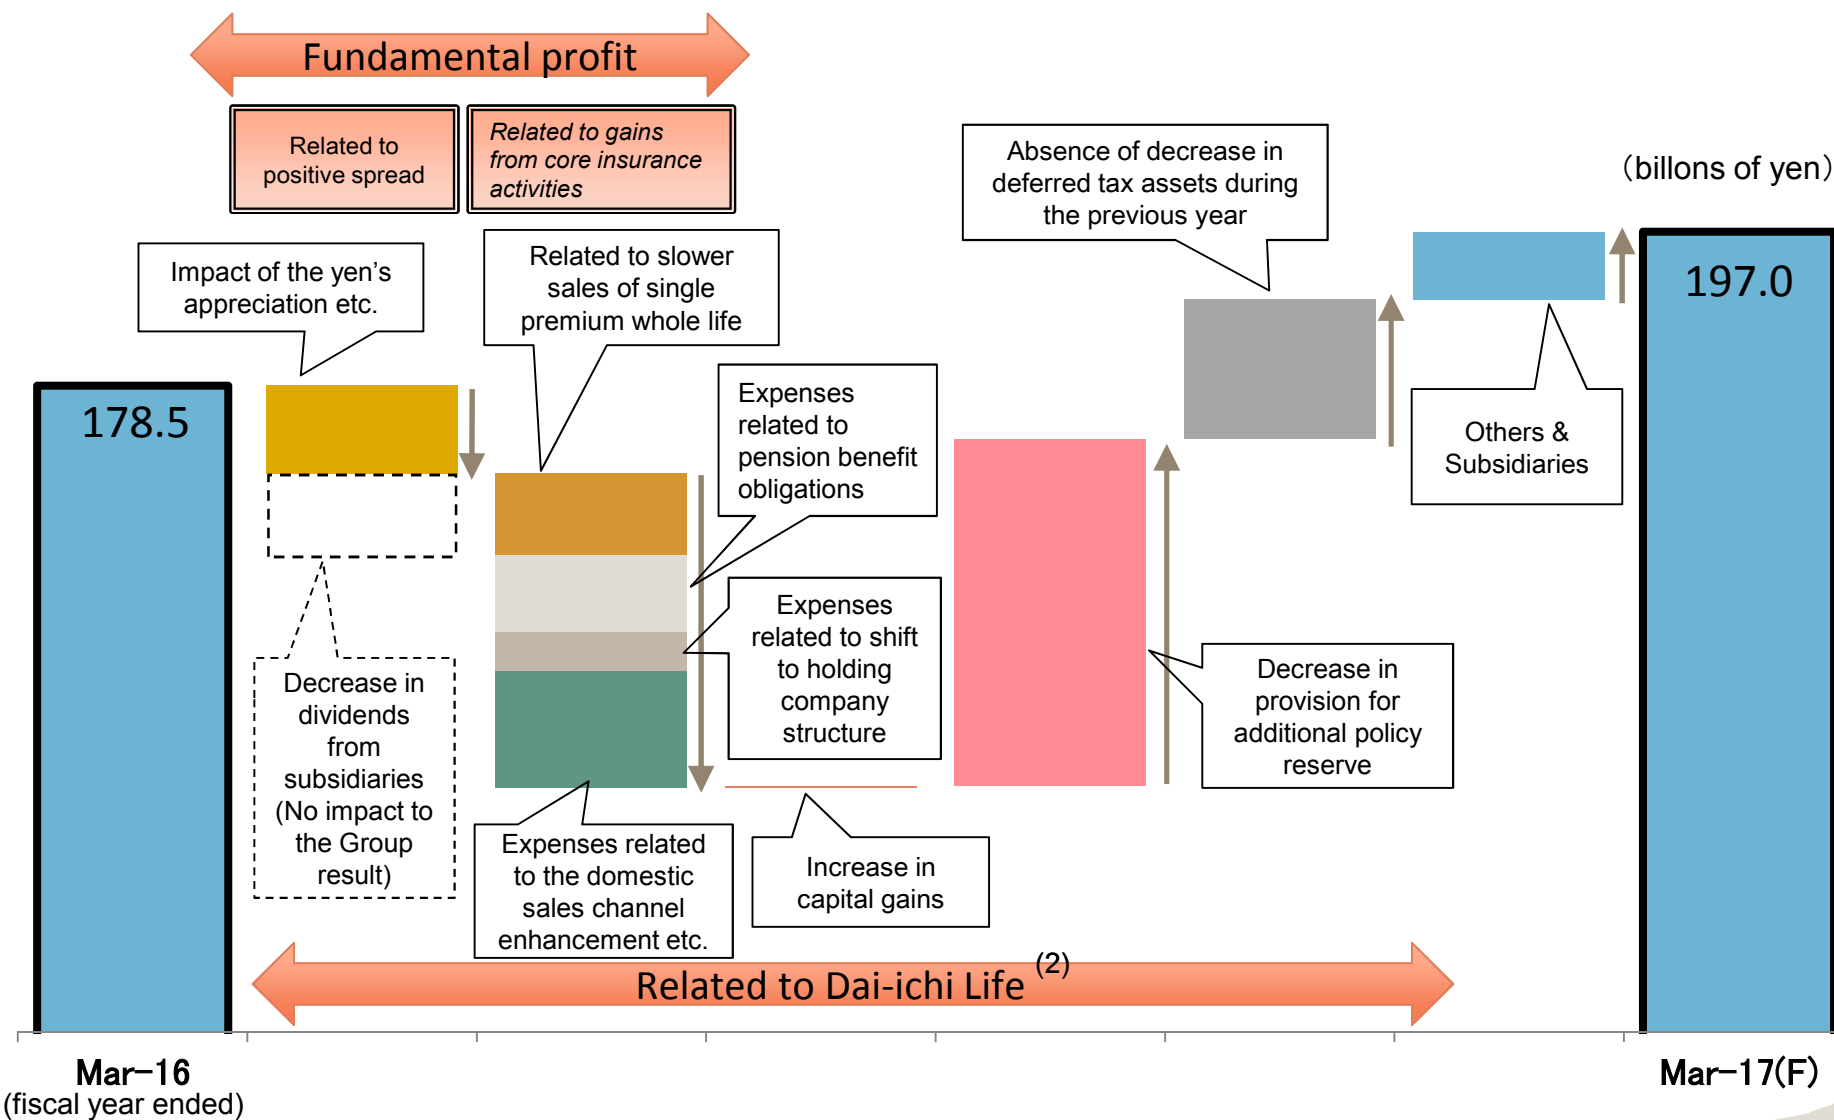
Fundamental profit

Related to positive spread

Related to gains from core insurance activities

(billons of yen)

Absence of decrease in deferred tax assets during the previous year

Impact of the yen's appreciation etc.

Related to slower sales of single premium whole life

178.5

197.0

Expenses related to pension benefit obligations

Others & Subsidiaries

Expenses related to shift to holding company structure

Decrease in dividends from subsidiaries (No impact to the Group result)

Decrease in provision for additional policy reserve

Expenses related to the domestic sales channel enhancement etc.

Increase in capital gains

Related to Dai-ichi Life$^{(2)}$

Mar−16
(fiscal year ended)

Mar−17(F)